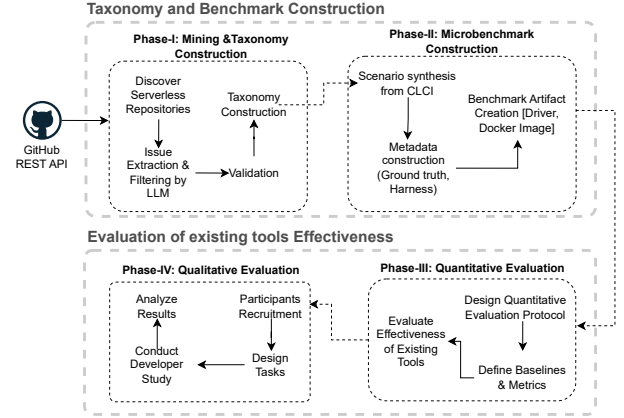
Taxonomy and Benchmark Construction

Phase-I: Mining &Taxonomy Construction

Discover Serverless Repositories

Issue Extraction & Filtering by LLM

Validation

Taxonomy Construction

Phase-II: Microbenchmark Construction

Scenario synthesis from CLCI

Metadata construction (Ground truth, Harness)

Benchmark Artifact Creation [Driver, Docker Image]

GitHub REST API

Evaluation of existing tools Effectiveness

Phase-IV: Qualitative Evaluation

Analyze Results

Conduct Developer Study

Participants Recruitment

Design Tasks

Phase-III: Quantitative Evaluation

Evaluate Effectiveness of Existing Tools

Design Quantitative Evaluation Protocol

Define Baselines & Metrics